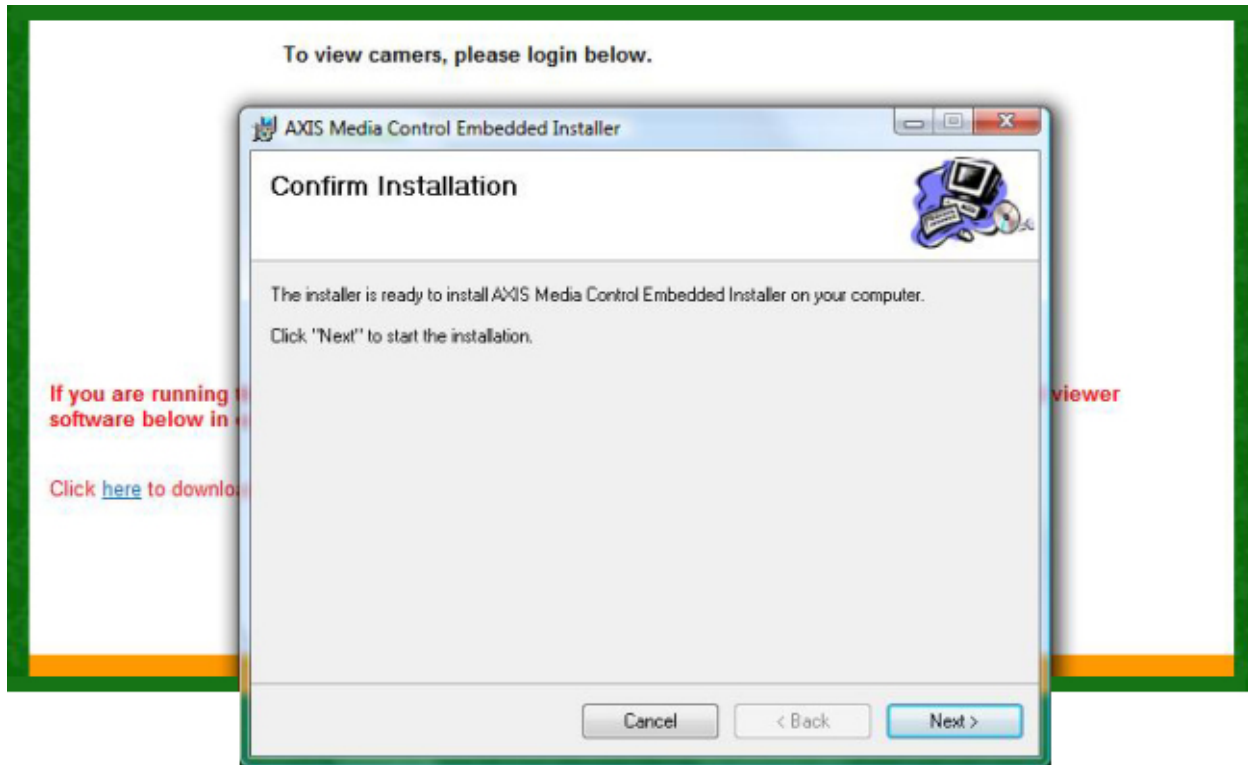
To view camers, please login below.

AXIS Media Control Embedded Installer

Confirm Installation

The installer is ready to install AXIS Media Control Embedded Installer on your computer.

Click "Next" to start the installation.

If you are running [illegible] viewer software below in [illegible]

Click here to downlo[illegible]

Cancel

< Back

Next >